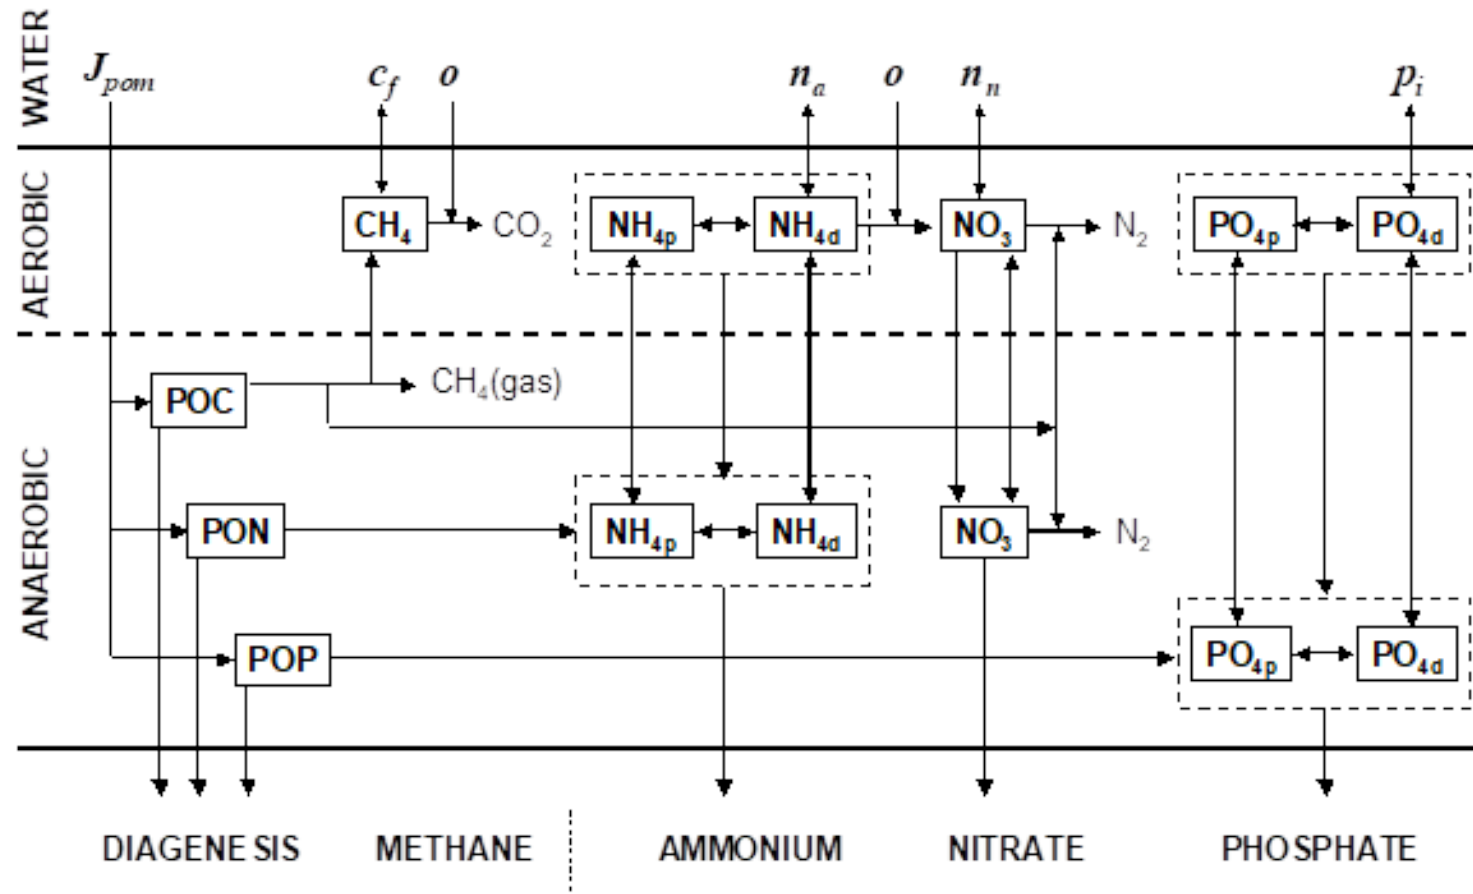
WATER
$J_{pom}$ $c_f$ $o$ $n_a$ $o$ $n_n$ $p_i$

AEROBIC
$CH_4$ $CO_2$ $NH_{4p}$ $NH_{4d}$ $NO_3$ $N_2$ $PO_{4p}$ $PO_{4d}$

ANAEROBIC
POC $CH_4$(gas)
PON $NH_{4p}$ $NH_{4d}$ $NO_3$ $N_2$
POP $PO_{4p}$ $PO_{4d}$

DIAGENESIS METHANE AMMONIUM NITRATE PHOSPHATE